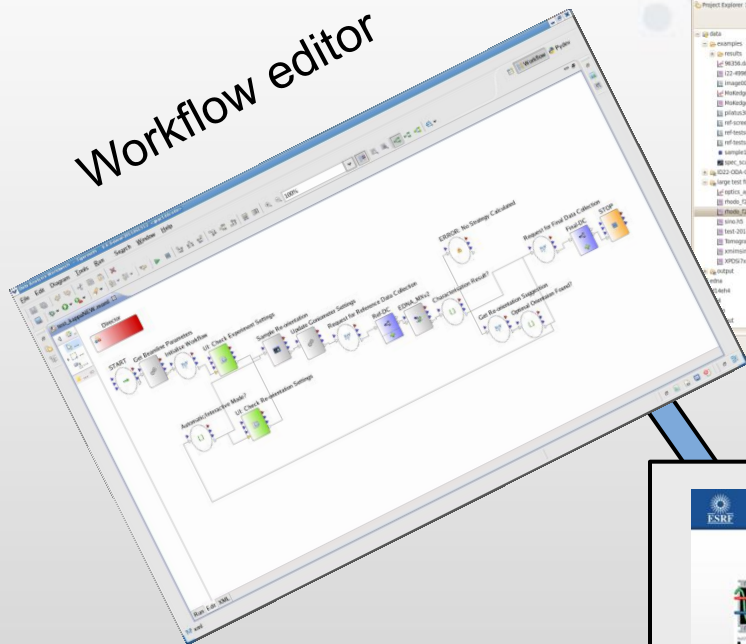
Workflow editor

File Edit Diagram Tools Run Search Window Help

100%

Workflow

PyDev

Director

START

Get Beamline Parameters

Initialise Workflow

UI: Check Experiment Settings

Sample Re-orientation

Update Goniometer Settings

Request for Reference Data Collection

Ref-DC

EDNA_MXv2

Characterisation Result?

ERROR: No Strategy Calculated

Request for Final Data Collection

Final-DC

STOP

Get Re-orientation Suggestion

Optimal Orientation Found?

Automatic/Interactive Mode?

UI: Check Re-orientation Settings

Run Edit XML

Project Explorer

data

examples

results

96356.d

i22-4996

image8

Molodge

Molodge

pilatus3

ref-screen

ref-testsc

ref-testsc

sample1

spec_sca

ID22-ODA-

large test fi

optics_e

rhodo_f2

rhodo_f2

sino.h5

test-201

Tomogra

xmimsin

XPDSi7x

output

edna

ESRF